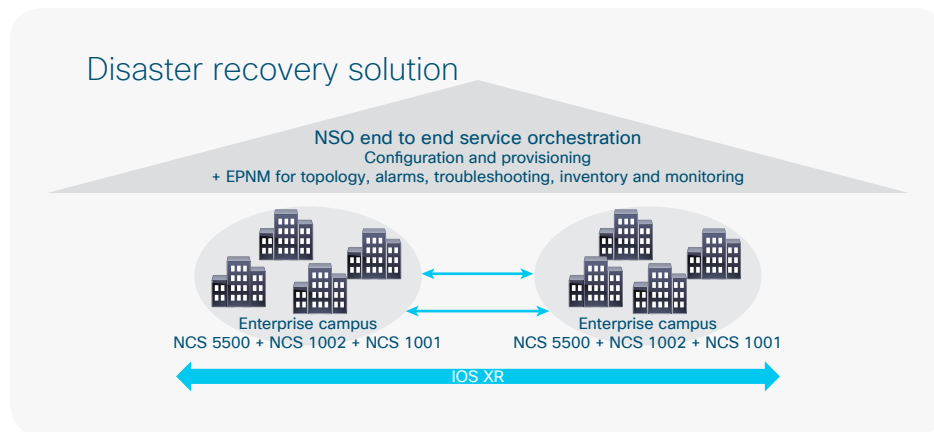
Disaster recovery solution

NSO end to end service orchestration
Configuration and provisioning
+ EPNM for topology, alarms, troubleshooting, inventory and monitoring

Enterprise campus
NCS 5500 + NCS 1002 + NCS 1001

Enterprise campus
NCS 5500 + NCS 1002 + NCS 1001

IOS XR